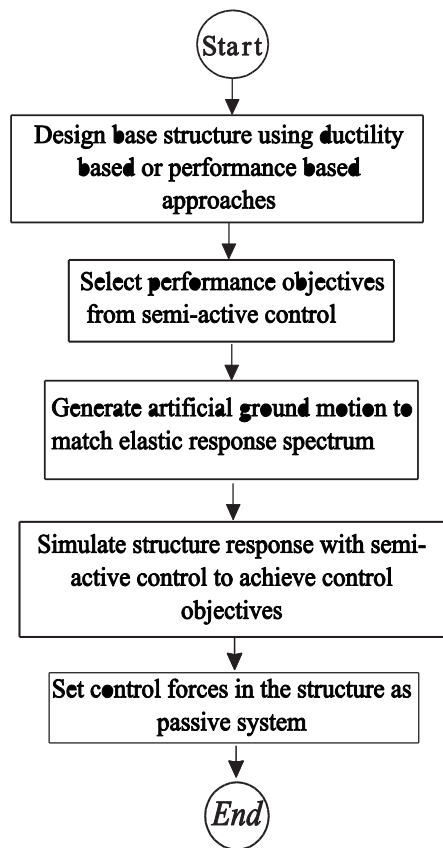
Start

Design base structure using ductility based or performance based approaches

Select performance objectives from semi-active control

Generate artificial ground motion to match elastic response spectrum

Simulate structure response with semi-active control to achieve control objectives

Set control forces in the structure as passive system

End